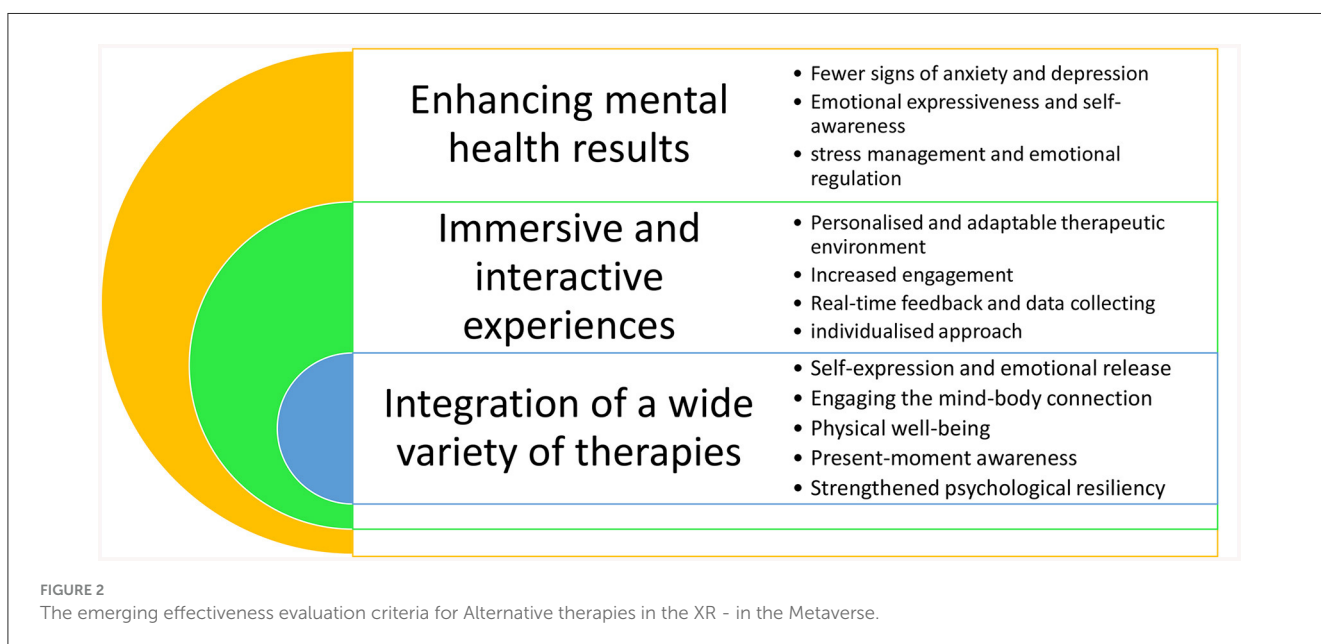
Enhancing mental health results

- Fewer signs of anxiety and depression
- Emotional expressiveness and self-awareness
- stress management and emotional regulation

Immersive and interactive experiences

- Personalised and adaptable therapeutic environment
- Increased engagement
- Real-time feedback and data collecting
- individualised approach

Integration of a wide variety of therapies

- Self-expression and emotional release
- Engaging the mind-body connection
- Physical well-being
- Present-moment awareness
- Strengthened psychological resiliency

FIGURE 2
The emerging effectiveness evaluation criteria for Alternative therapies in the XR - in the Metaverse.